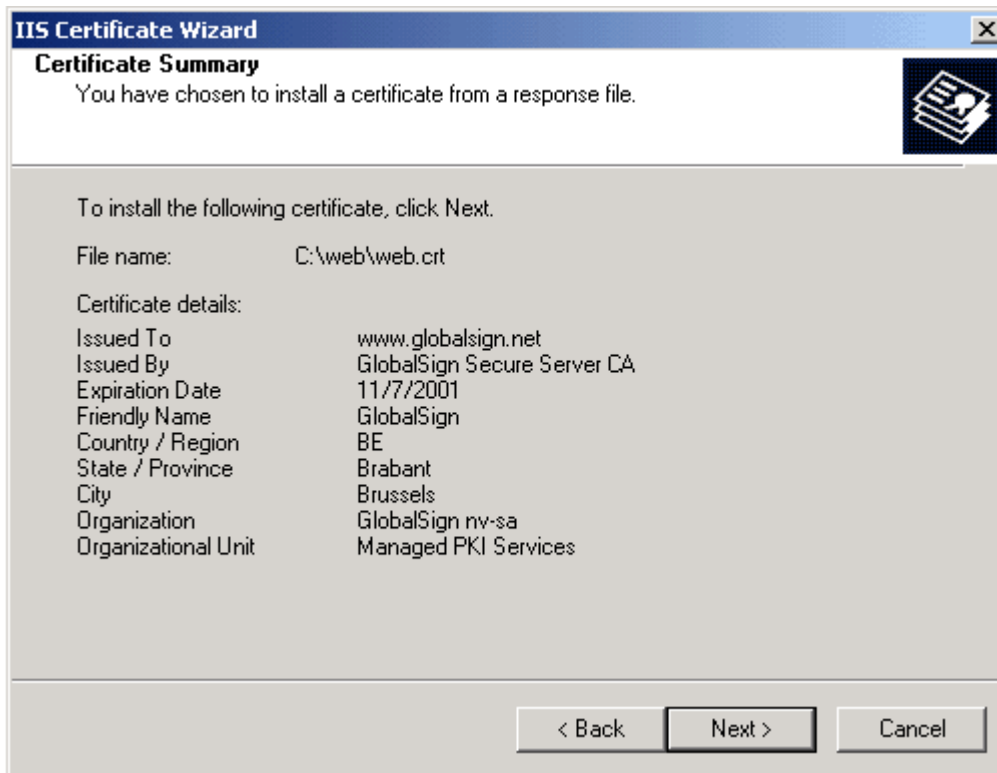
IIS Certificate Wizard

Certificate Summary
You have chosen to install a certificate from a response file.

To install the following certificate, click Next.

File name: C:\web\web.crt

Certificate details:

| | |
|---|---|
| Issued To | www.globalsign.net |
| Issued By | GlobalSign Secure Server CA |
| Expiration Date | 11/7/2001 |
| Friendly Name | GlobalSign |
| Country / Region | BE |
| State / Province | Brabant |
| City | Brussels |
| Organization | GlobalSign nv-sa |
| Organizational Unit | Managed PKI Services |

< Back Next > Cancel